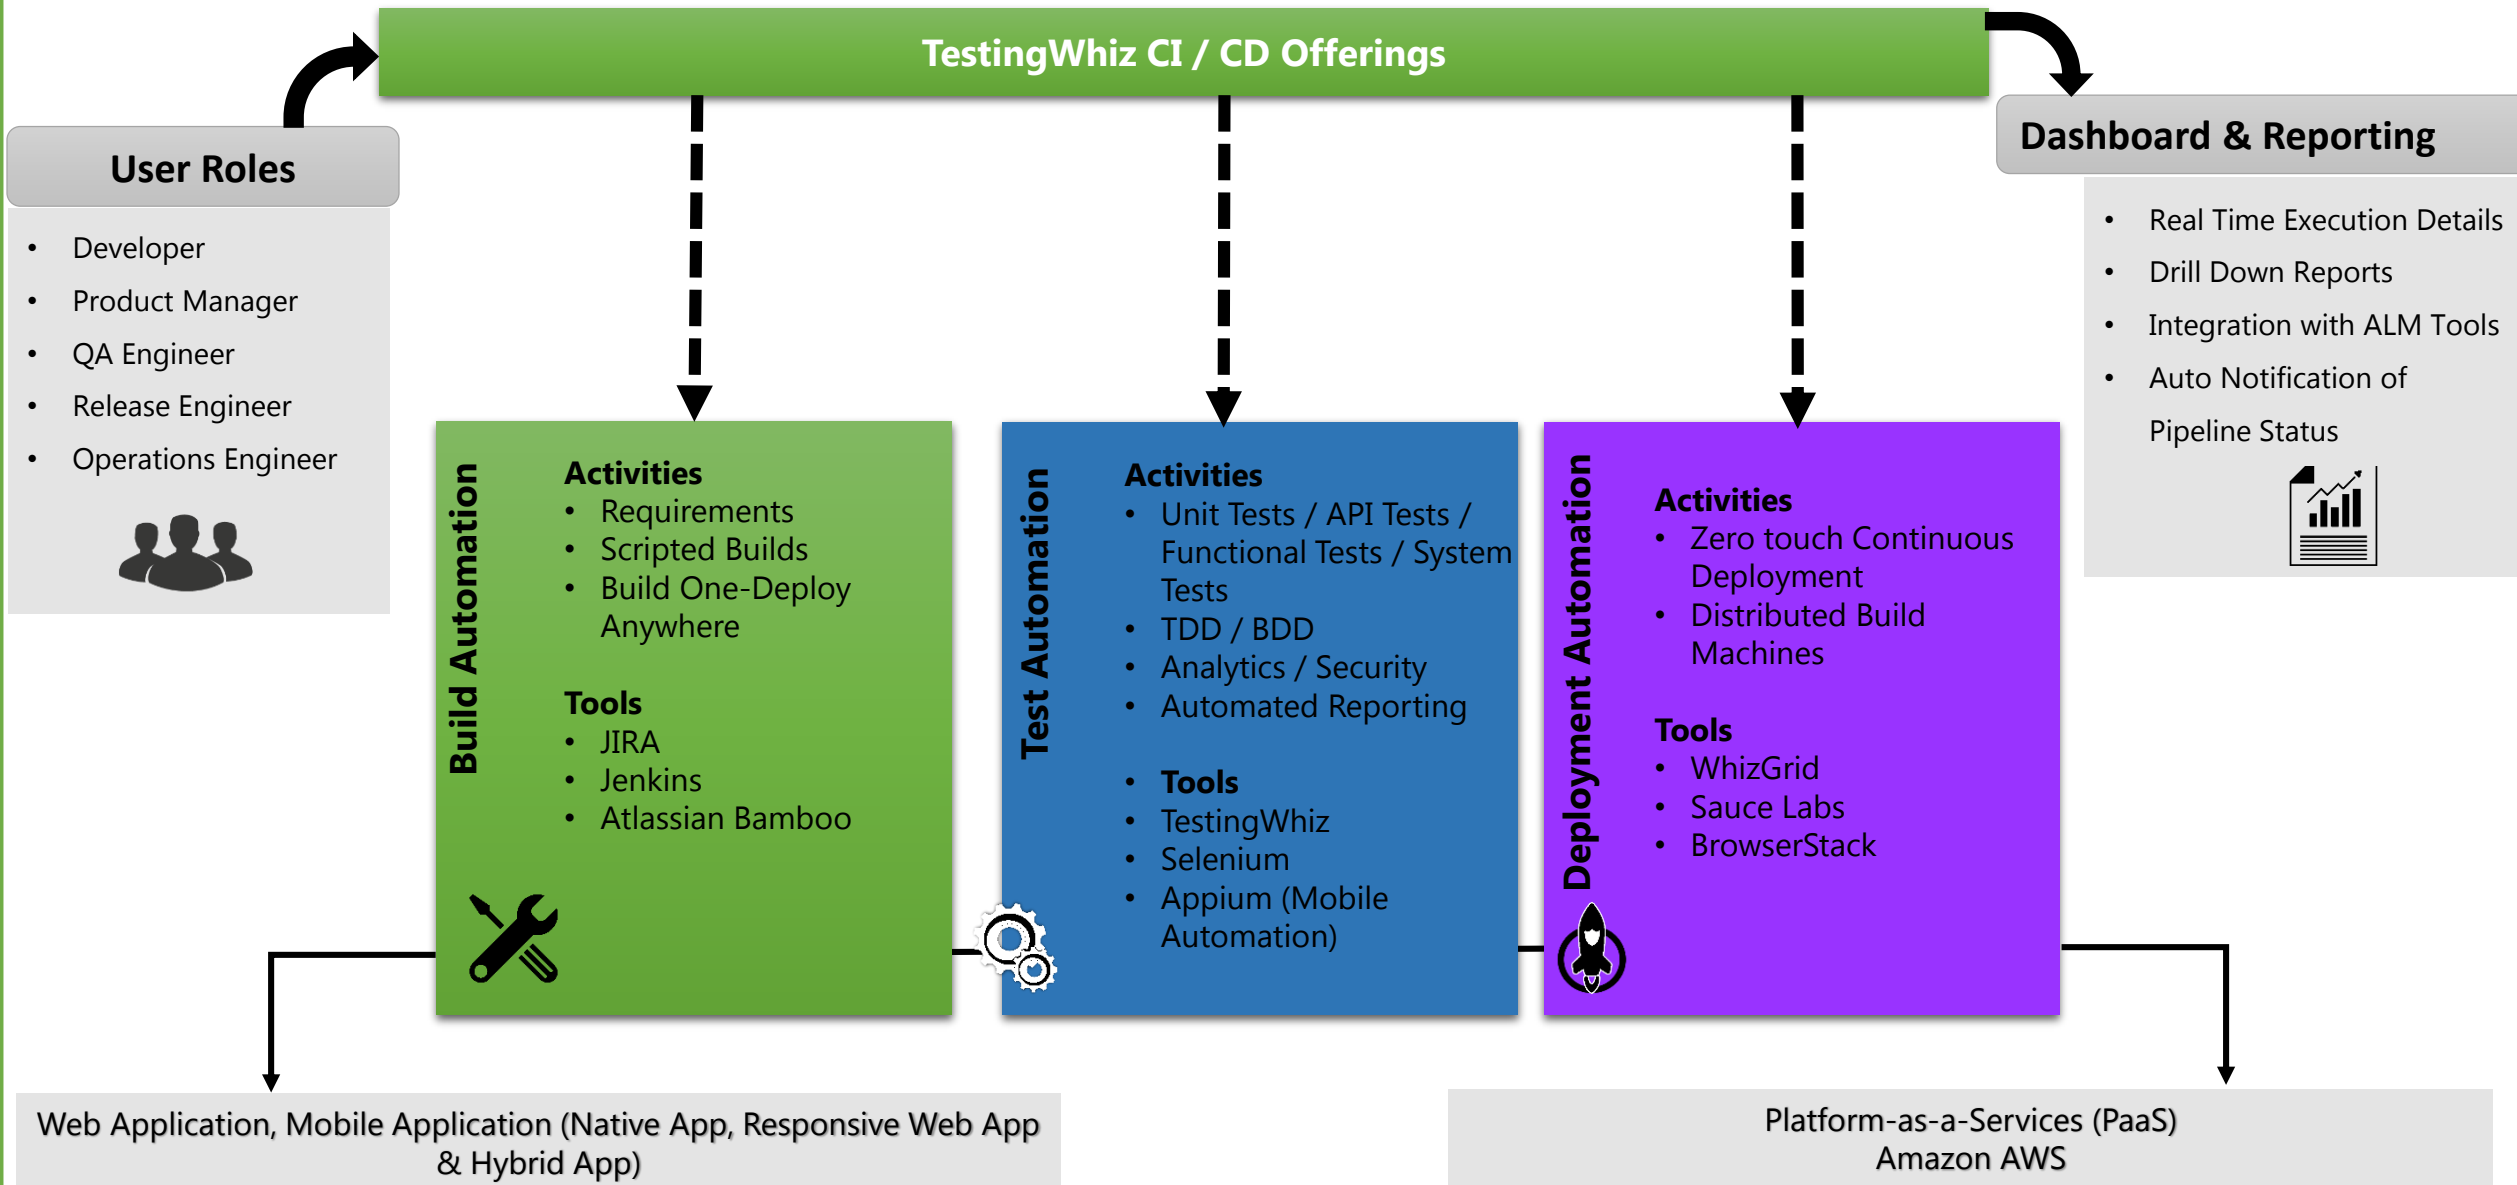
TestingWhiz CI / CD Offerings

User Roles

- Developer
- Product Manager
- QA Engineer
- Release Engineer
- Operations Engineer

Dashboard & Reporting

- Real Time Execution Details
- Drill Down Reports
- Integration with ALM Tools
- Auto Notification of Pipeline Status

Build Automation

Activities
- Requirements
- Scripted Builds
- Build One-Deploy Anywhere

Tools
- JIRA
- Jenkins
- Atlassian Bamboo

Test Automation

Activities
- Unit Tests / API Tests / Functional Tests / System Tests
- TDD / BDD
- Analytics / Security
- Automated Reporting

- Tools
- TestingWhiz
- Selenium
- Appium (Mobile Automation)

Deployment Automation

Activities
- Zero touch Continuous Deployment
- Distributed Build Machines

Tools
- WhizGrid
- Sauce Labs
- BrowserStack

Web Application, Mobile Application (Native App, Responsive Web App & Hybrid App)

Platform-as-a-Services (PaaS)
Amazon AWS